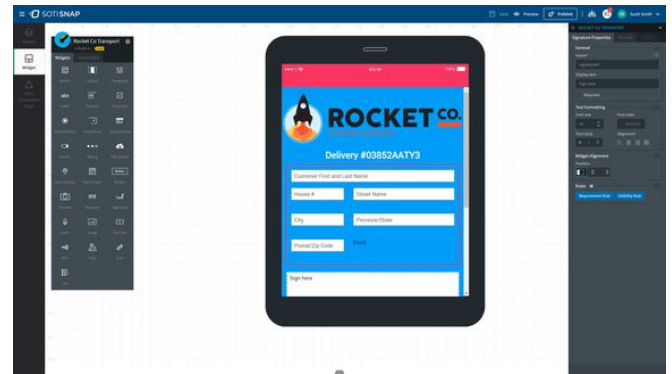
SOTI SNAP

Preview

Publish

Scott Smith

Widget

Rocket Co Transport

Widgets

ROCKET CO.

Delivery #03852AATY3

Customer First and Last Name

House #

Street Name

City

Province/State

Postal/Zip Code

Email

Sign here

Signature Properties

General

Name

Display text

Required

Text Formatting

Widget Alignment

Position

Rules

Requirement Rule

Visibility Rule